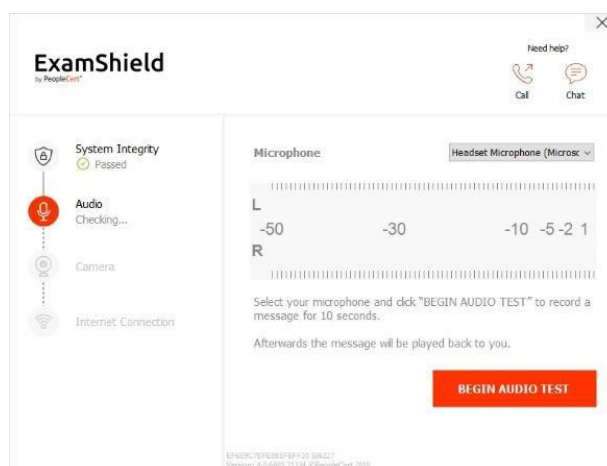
ExamShield
by PeopleCert

Need help?
Call
Chat

System Integrity
Passed

Audio
Checking...

Camera

Internet Connection

Microphone

Headset Microphone (Microsc

L
-50
-30
-10 -5 -2 1
R

Select your microphone and click "BEGIN AUDIO TEST" to record a message for 10 seconds.

Afterwards the message will be played back to you.

BEGIN AUDIO TEST

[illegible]
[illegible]